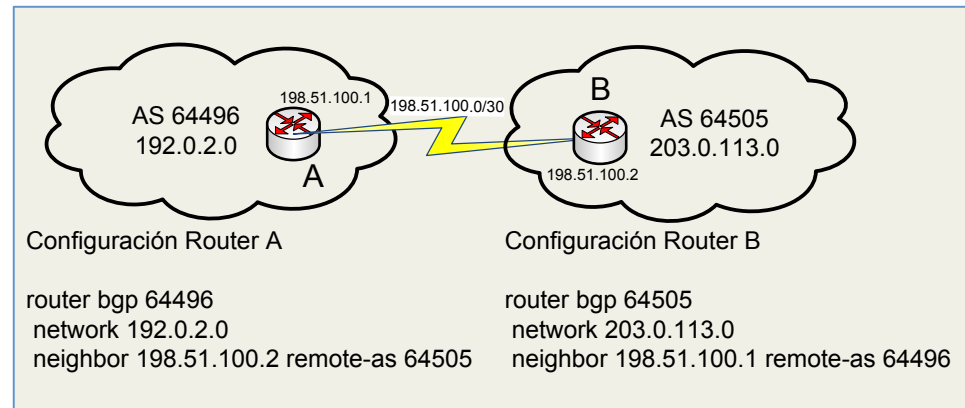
AS 64496
192.0.2.0

198.51.100.1

A

198.51.100.0/30

B

AS 64505
203.0.113.0

198.51.100.2

Configuración Router A

router bgp 64496
network 192.0.2.0
neighbor 198.51.100.2 remote-as 64505

Configuración Router B

router bgp 64505
network 203.0.113.0
neighbor 198.51.100.1 remote-as 64496